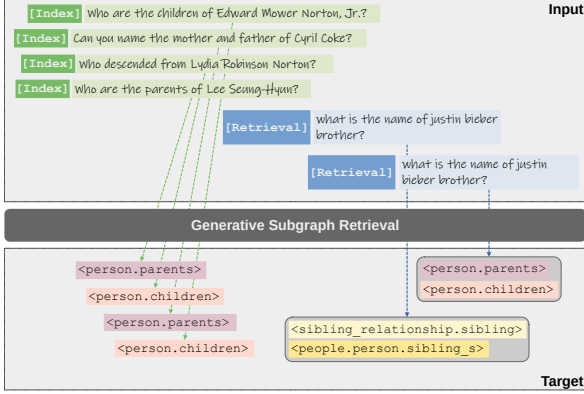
Input

[Index] Who are the children of Edward Mower Norton, Jr.?

[Index] Can you name the mother and father of Cyril Coke?

[Index] Who descended from Lydia Robinson Norton?

[Index] Who are the parents of Lee Seung-Hyun?

[Retrieval] what is the name of justin bieber brother?

[Retrieval] what is the name of justin bieber brother?

Generative Subgraph Retrieval

<person.parents>

<person.children>

<person.parents>

<person.children>

<person.parents>

<person.children>

<sibling_relationship.sibling>

<people.person.sibling_s>

Target